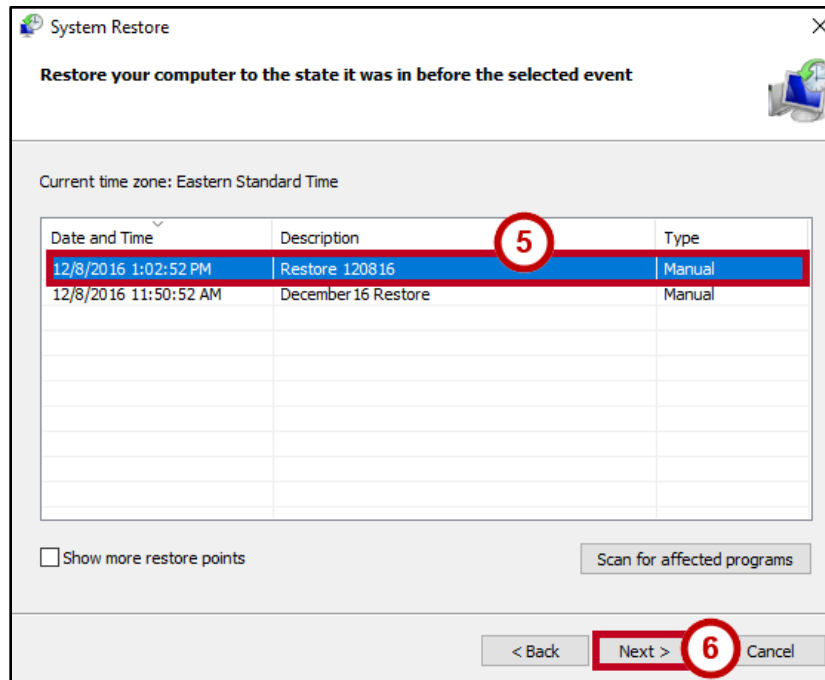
System Restore

Restore your computer to the state it was in before the selected event

Current time zone: Eastern Standard Time

| Date and Time | Description | Type |
|---|---|---|
| 12/8/2016 1:02:52 PM | Restore 120816 | Manual |
| 12/8/2016 11:50:52 AM | December16 Restore | Manual |

5

Show more restore points

Scan for affected programs

< Back

Next >

6

Cancel